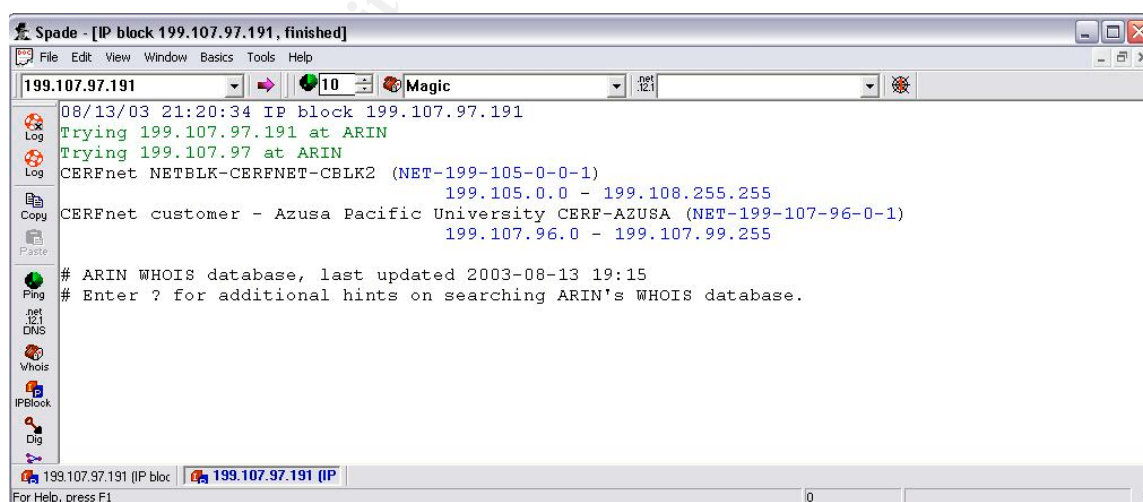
Spade - [IP block 199.107.97.191, finished]

File Edit View Window Basics Tools Help

199.107.97.191 10 Magic .net 12.1

Log
Log
Copy
Paste
Ping
.net 12.1 DNS
Whois
IPBlock
Dig

08/13/03 21:20:34 IP block 199.107.97.191
Trying 199.107.97.191 at ARIN
Trying 199.107.97 at ARIN
CERFnet NETBLK-CERFNET-CBLK2 (NET-199-105-0-0-1)
199.105.0.0 - 199.108.255.255
CERFnet customer - Azusa Pacific University CERF-AZUSA (NET-199-107-96-0-1)
199.107.96.0 - 199.107.99.255

# ARIN WHOIS database, last updated 2003-08-13 19:15
# Enter ? for additional hints on searching ARIN's WHOIS database.

199.107.97.191 (IP bloc 199.107.97.191 (IP

For Help, press F1 0